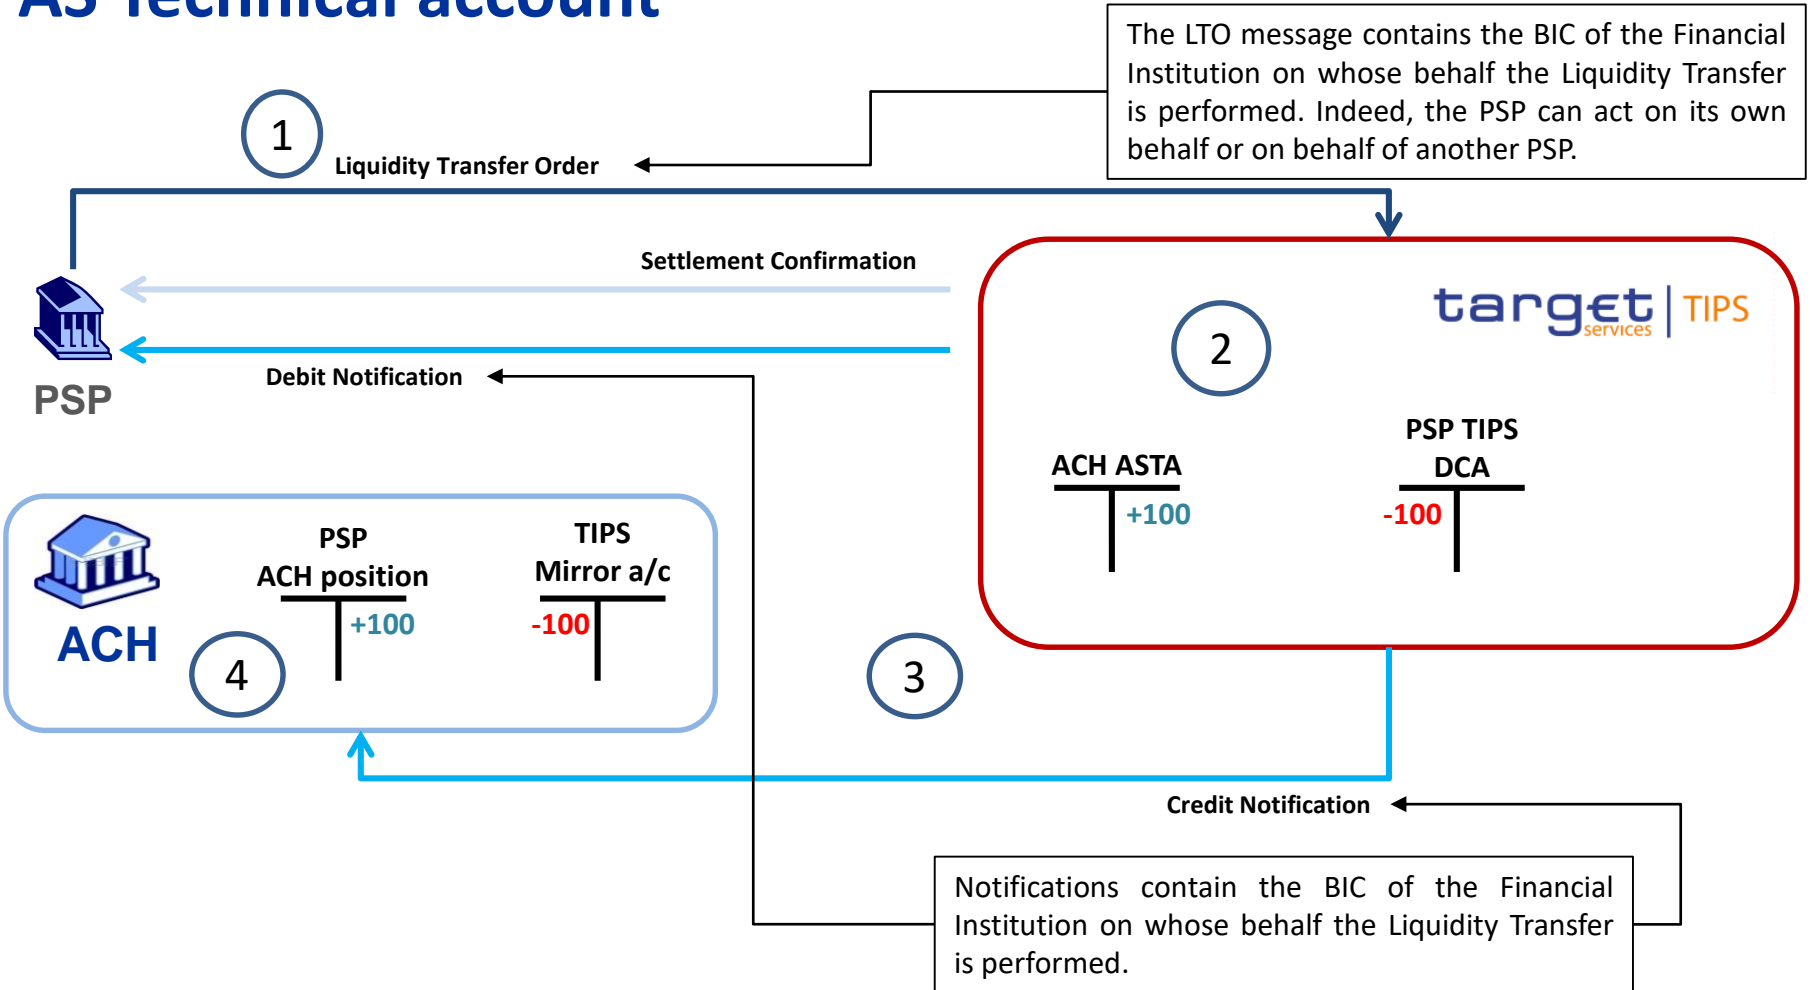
AS Technical account

The LTO message contains the BIC of the Financial Institution on whose behalf the Liquidity Transfer is performed. Indeed, the PSP can act on its own behalf or on behalf of another PSP.

1

Liquidity Transfer Order

Settlement Confirmation

Debit Notification

PSP

target services | TIPS

2

ACH ASTA

+100

PSP TIPS DCA

-100

ACH

PSP ACH position

+100

TIPS Mirror a/c

-100

4

3

Credit Notification

Notifications contain the BIC of the Financial Institution on whose behalf the Liquidity Transfer is performed.